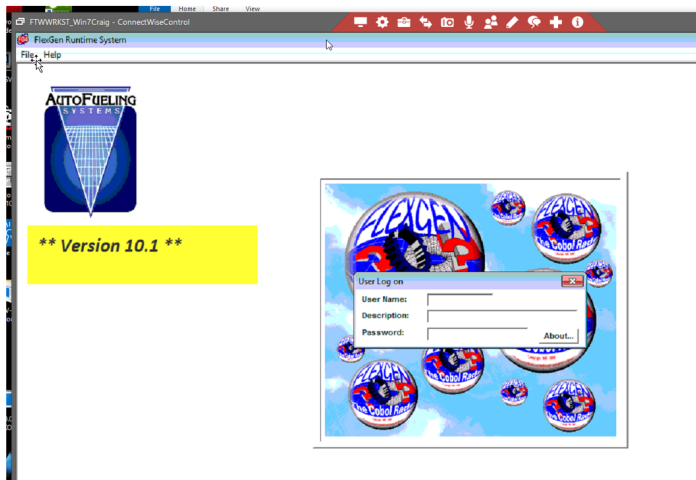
FTWWRKST_Win7Craig - ConnectWiseControl

File Home Share View

FlexGen Runtime System

File Help

AUTOFUELING SYSTEMS

** Version 10.1 **

FLEXGEN

The Cobol Racer

User Log on

User Name:

Description:

Password:

About...